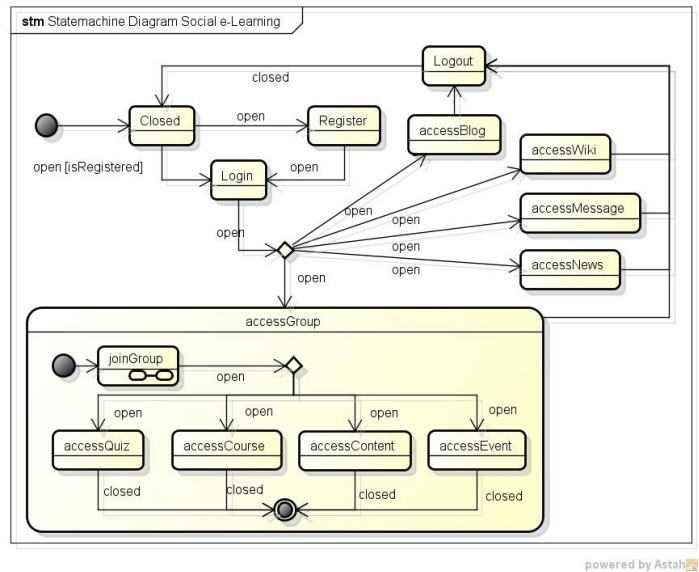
stm Statemachine Diagram Social e-Learning

Logout

closed

Closed

open

Register

accessBlog

accessWiki

open [isRegistered]

Login

open

open

open

accessMessage

open

open

open

open

accessNews

open

accessGroup

joinGroup

open

open

open

open

open

accessQuiz

accessCourse

accessContent

accessEvent

closed

closed

closed

closed

powered by Astah